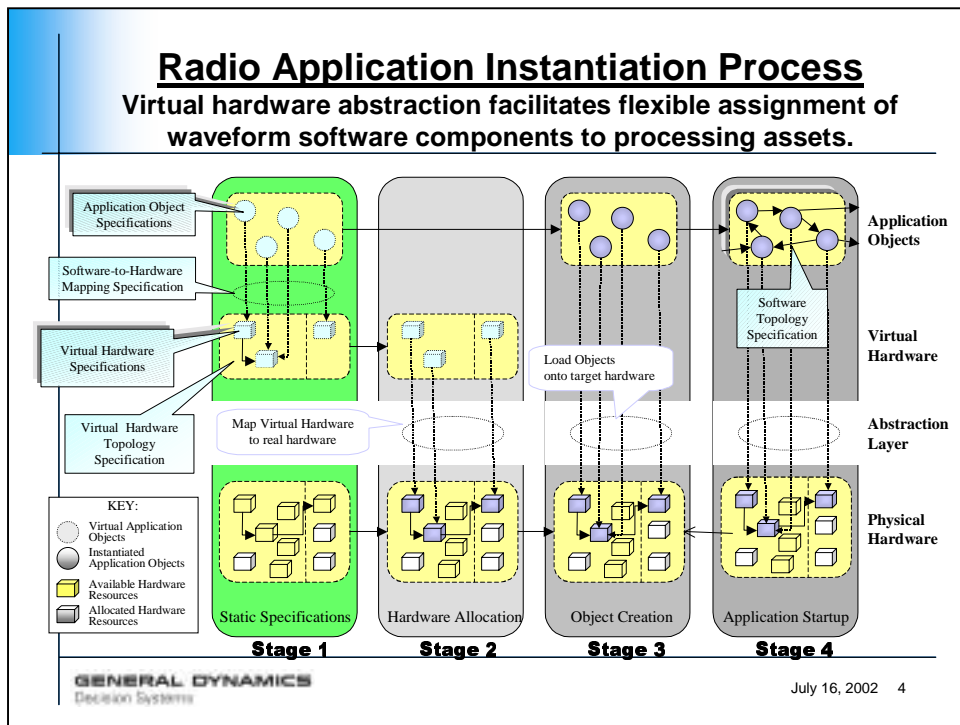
Radio Application Instantiation Process

Virtual hardware abstraction facilitates flexible assignment of waveform software components to processing assets.

Application Object Specifications

Software-to-Hardware Mapping Specification

Virtual Hardware Specifications

Virtual Hardware Topology Specification

Map Virtual Hardware to real hardware

Load Objects onto target hardware

Software Topology Specification

Application Objects

Virtual Hardware

Abstraction Layer

Physical Hardware

KEY:
Virtual Application Objects
Instantiated Application Objects
Available Hardware Resources
Allocated Hardware Resources

Static Specifications
Hardware Allocation
Object Creation
Application Startup

Stage 1
Stage 2
Stage 3
Stage 4

GENERAL DYNAMICS
Decision Systems

July 16, 2002 4